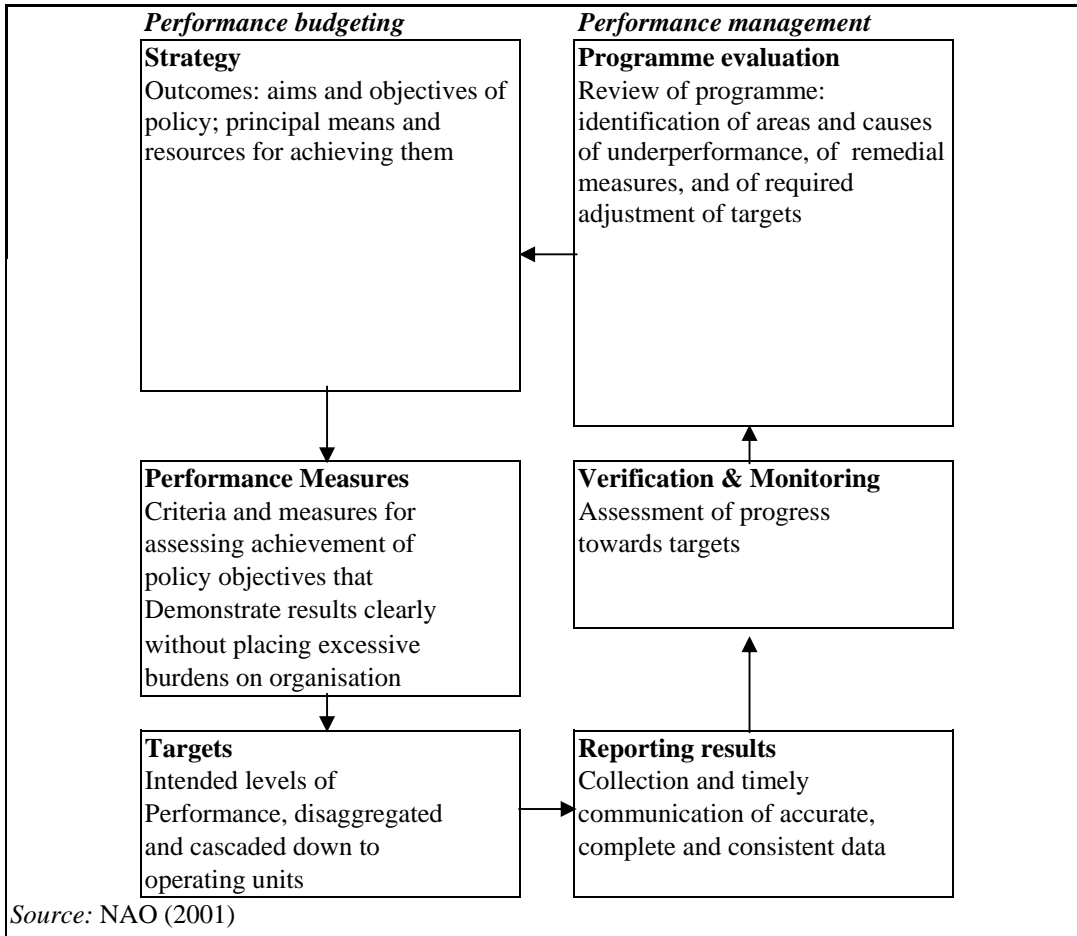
Performance budgeting

Strategy
Outcomes: aims and objectives of policy; principal means and resources for achieving them

Performance Measures
Criteria and measures for assessing achievement of policy objectives that Demonstrate results clearly without placing excessive burdens on organisation

Targets
Intended levels of Performance, disaggregated and cascaded down to operating units

Performance management

Programme evaluation
Review of programme: identification of areas and causes of underperformance, of remedial measures, and of required adjustment of targets

Verification & Monitoring
Assessment of progress towards targets

Reporting results
Collection and timely communication of accurate, complete and consistent data

Source: NAO (2001)